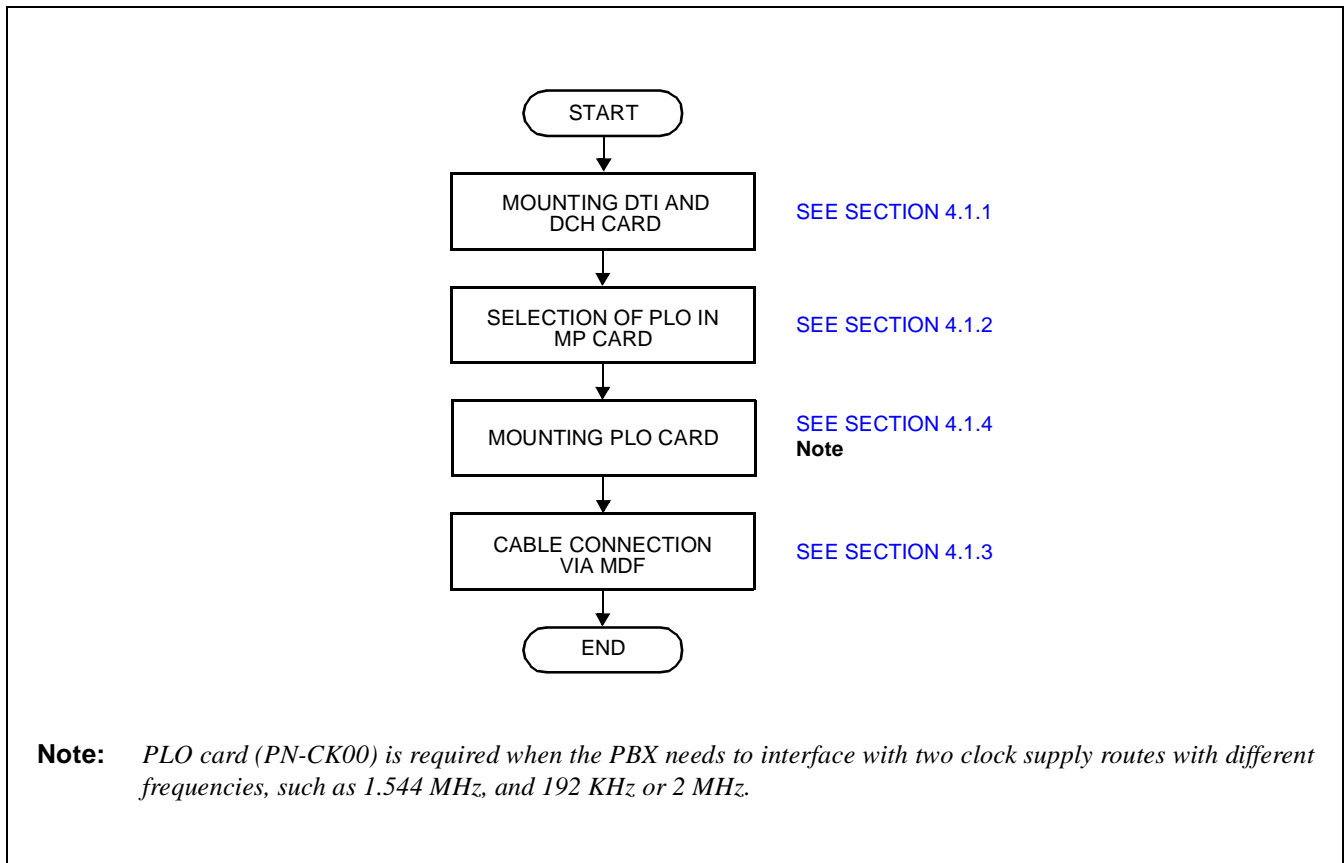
START

MOUNTING DTI AND DCH CARD

SEE SECTION 4.1.1

SELECTION OF PLO IN MP CARD

SEE SECTION 4.1.2

MOUNTING PLO CARD

SEE SECTION 4.1.4
Note

CABLE CONNECTION VIA MDF

SEE SECTION 4.1.3

END

Note: PLO card (PN-CK00) is required when the PBX needs to interface with two clock supply routes with different frequencies, such as 1.544 MHz, and 192 KHz or 2 MHz.